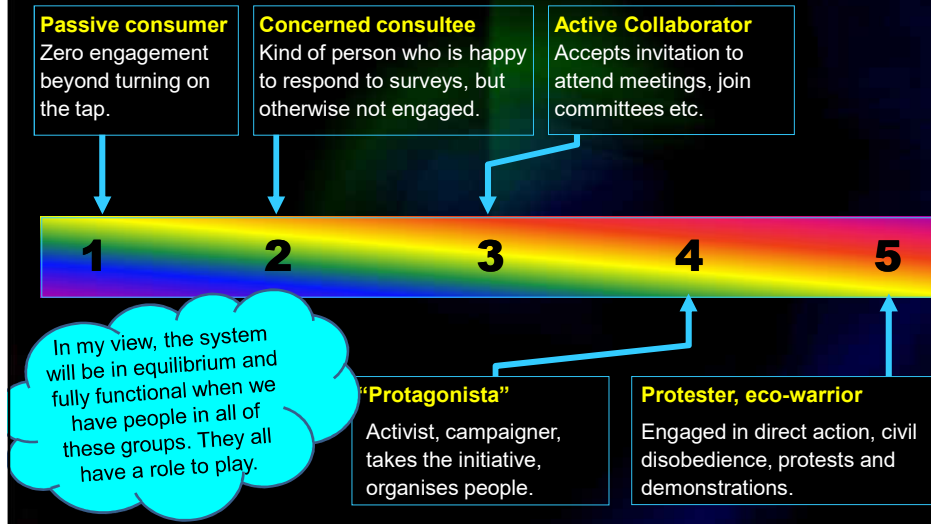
Passive consumer
Zero engagement beyond turning on the tap.

Concerned consultee
Kind of person who is happy to respond to surveys, but otherwise not engaged.

Active Collaborator
Accepts invitation to attend meetings, join committees etc.

1 2 3 4 5

In my view, the system will be in equilibrium and fully functional when we have people in all of these groups. They all have a role to play.

"Protagonista"
Activist, campaigner, takes the initiative, organises people.

Protester, eco-warrior
Engaged in direct action, civil disobedience, protests and demonstrations.